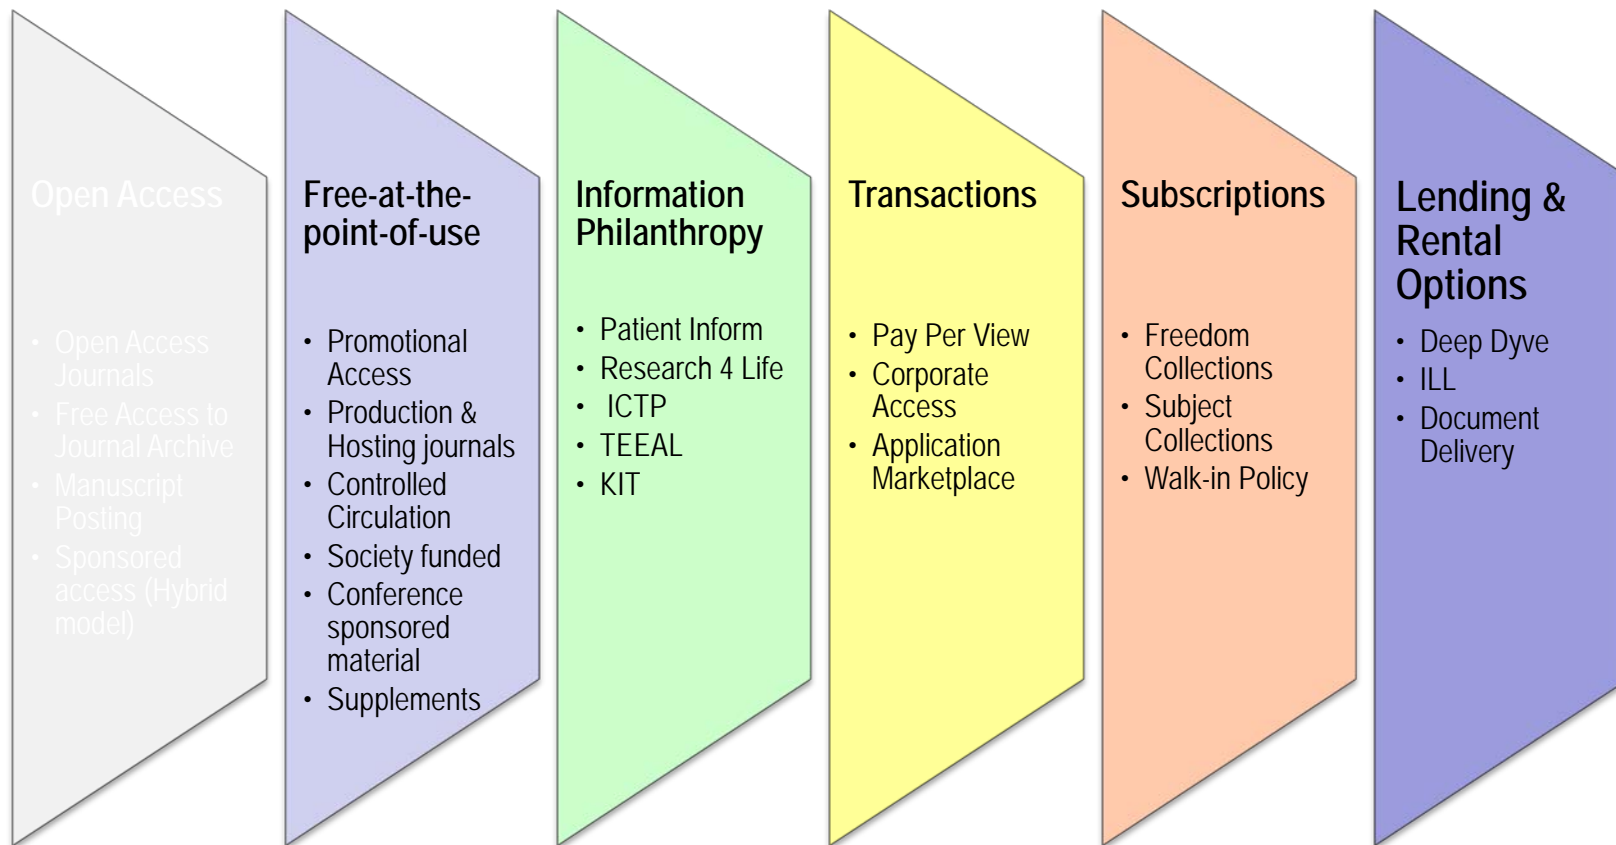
Open Access

- Open Access Journals
- Free Access to Journal Archive
- Manuscript Posting
- Sponsored access (Hybrid model)

Free-at-the-point-of-use

- Promotional Access
- Production & Hosting journals
- Controlled Circulation
- Society funded
- Conference sponsored material
- Supplements

Information Philanthropy

- Patient Inform
- Research 4 Life
- ICTP
- TEEAL
- KIT

Transactions

- Pay Per View
- Corporate Access
- Application Marketplace

Subscriptions

- Freedom Collections
- Subject Collections
- Walk-in Policy

Lending & Rental Options

- Deep Dyve
- ILL
- Document Delivery